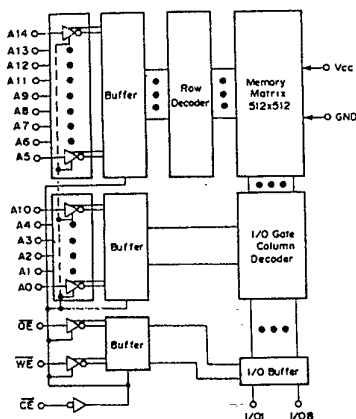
A14
A13
A12
A11
A9
A8
A7
A6
A5
Buffer
Row Decoder
Memory Matrix 512x512
Vcc
GND
A10
A4
A3
A2
A1
A0
Buffer
I/O Gate Column Decoder
$\overline{OE}$
$\overline{WE}$
Buffer
I/O Buffer
$\overline{CE}$
I/O1
I/O8